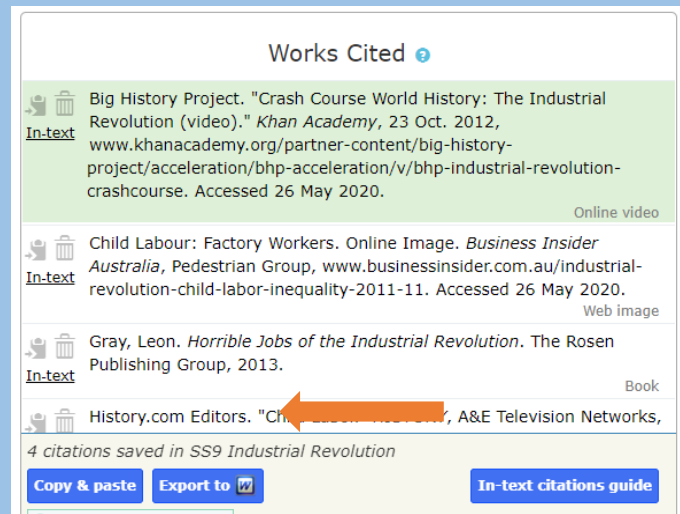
Works Cited

In-text
Big History Project. "Crash Course World History: The Industrial Revolution (video)." *Khan Academy*, 23 Oct. 2012, www.khanacademy.org/partner-content/big-history-project/acceleration/bhp-acceleration/v/bhp-industrial-revolution-crashcourse. Accessed 26 May 2020.
Online video

In-text
Child Labour: Factory Workers. Online Image. *Business Insider Australia*, Pedestrian Group, www.businessinsider.com.au/industrial-revolution-child-labor-inequality-2011-11. Accessed 26 May 2020.
Web image

In-text
Gray, Leon. *Horrible Jobs of the Industrial Revolution*. The Rosen Publishing Group, 2013.
Book

History.com Editors. "Ch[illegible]" A&E Television Networks,

4 citations saved in SS9 Industrial Revolution

Copy & paste
Export to
In-text citations guide